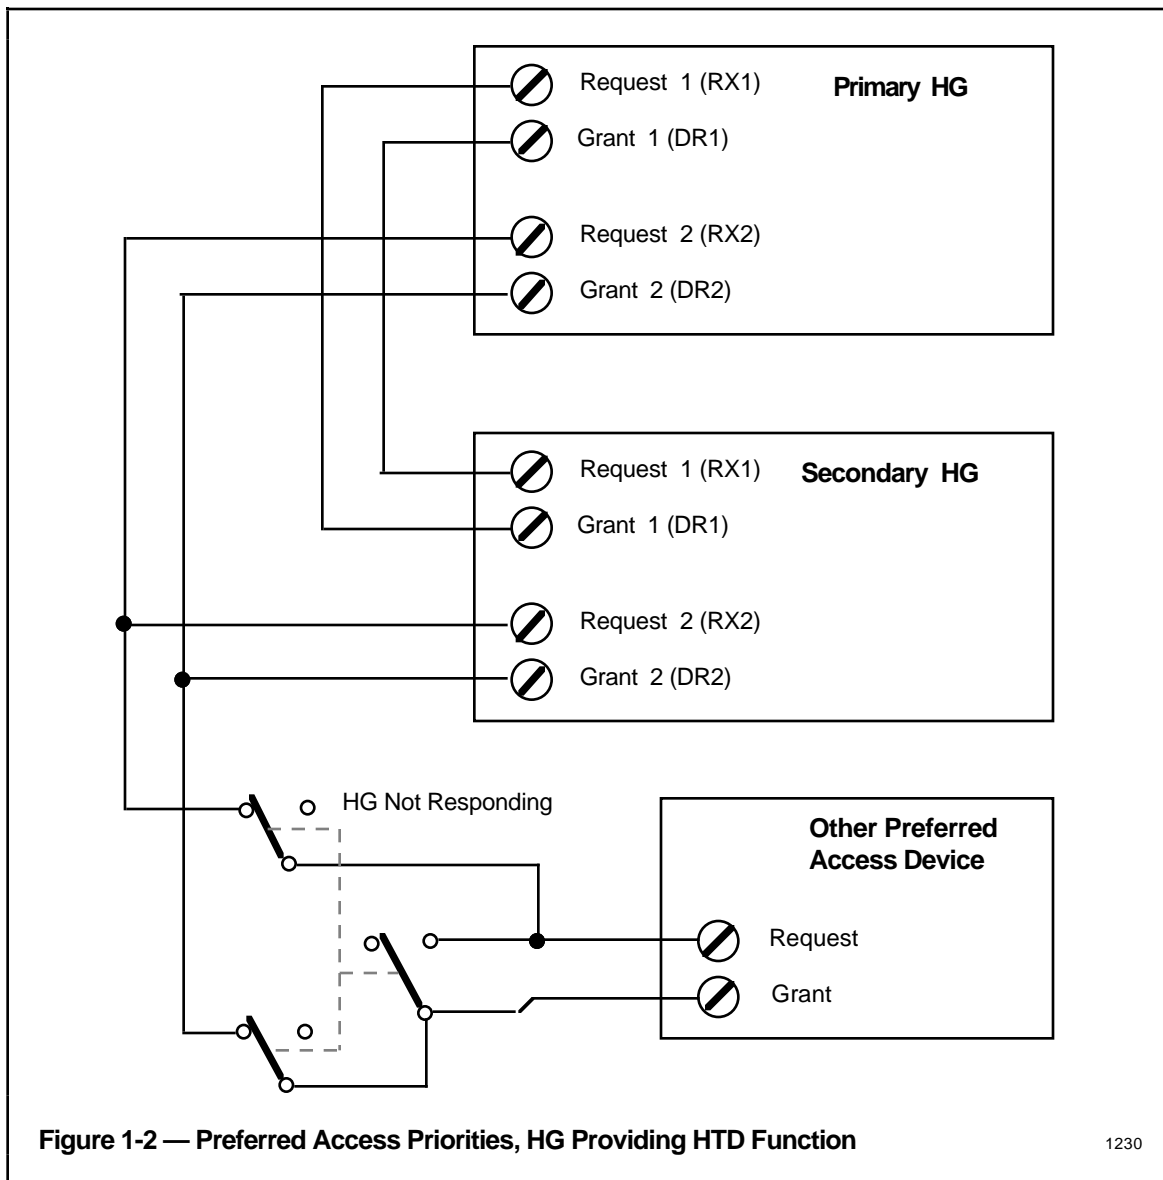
Request 1 (RX1)

Primary HG

Grant 1 (DR1)

Request 2 (RX2)

Grant 2 (DR2)

Request 1 (RX1)

Secondary HG

Grant 1 (DR1)

Request 2 (RX2)

Grant 2 (DR2)

HG Not Responding

Other Preferred Access Device

Request

Grant

Figure 1-2 — Preferred Access Priorities, HG Providing HTD Function

1230